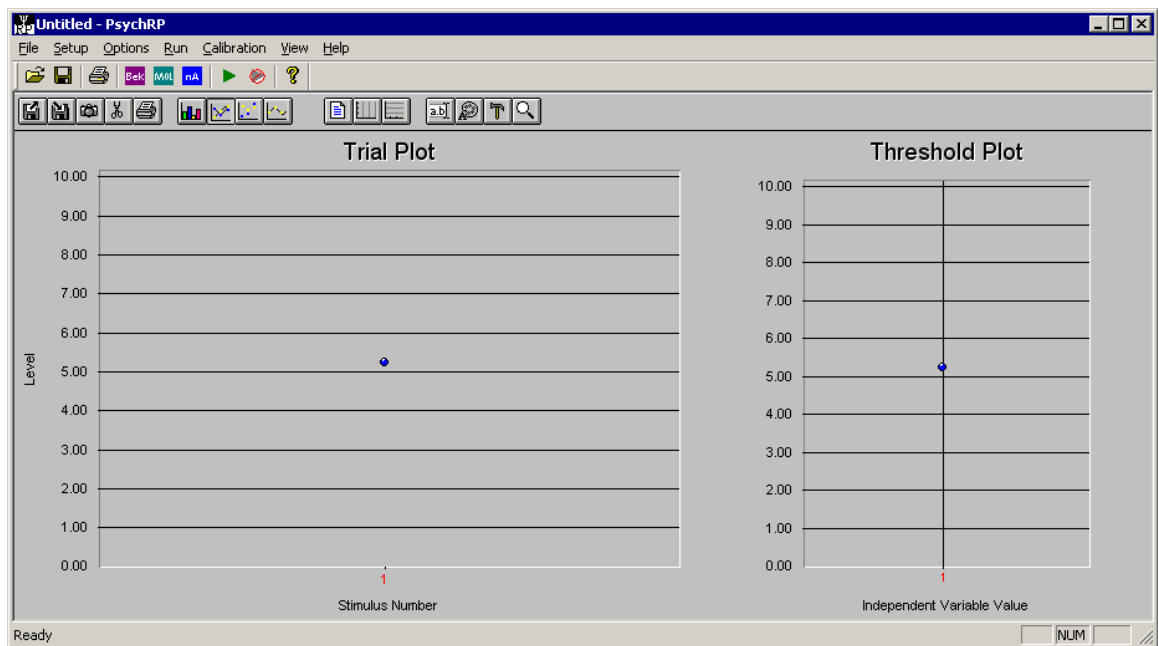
Untitled - PsychRP

File Setup Options Run Calibration View Help

Bek M0L nA

Trial Plot

10.00
9.00
8.00
7.00
6.00
5.00
4.00
3.00
2.00
1.00
0.00

Level

1

Stimulus Number

Threshold Plot

10.00
9.00
8.00
7.00
6.00
5.00
4.00
3.00
2.00
1.00
0.00

1

Independent Variable Value

Ready

NUM